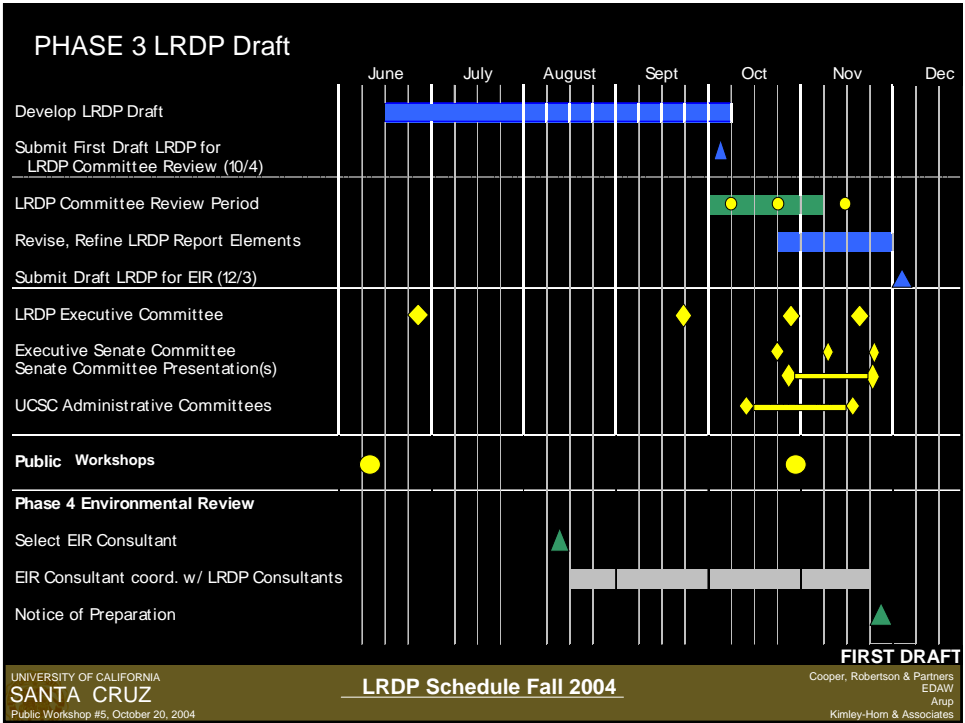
PHASE 3 LRDP Draft

June July August Sept Oct Nov Dec

Develop LRDP Draft

Submit First Draft LRDP for LRDP Committee Review (10/4)

LRDP Committee Review Period

Revise, Refine LRDP Report Elements

Submit Draft LRDP for EIR (12/3)

LRDP Executive Committee

Executive Senate Committee
Senate Committee Presentation(s)

UCSC Administrative Committees

Public Workshops

Phase 4 Environmental Review

Select EIR Consultant

EIR Consultant coord. w/ LRDP Consultants

Notice of Preparation

FIRST DRAFT

UNIVERSITY OF CALIFORNIA
SANTA CRUZ
Public Workshop #5, October 20, 2004

LRDP Schedule Fall 2004

Cooper, Robertson & Partners
EDAW
Arup
Kimley-Horn & Associates